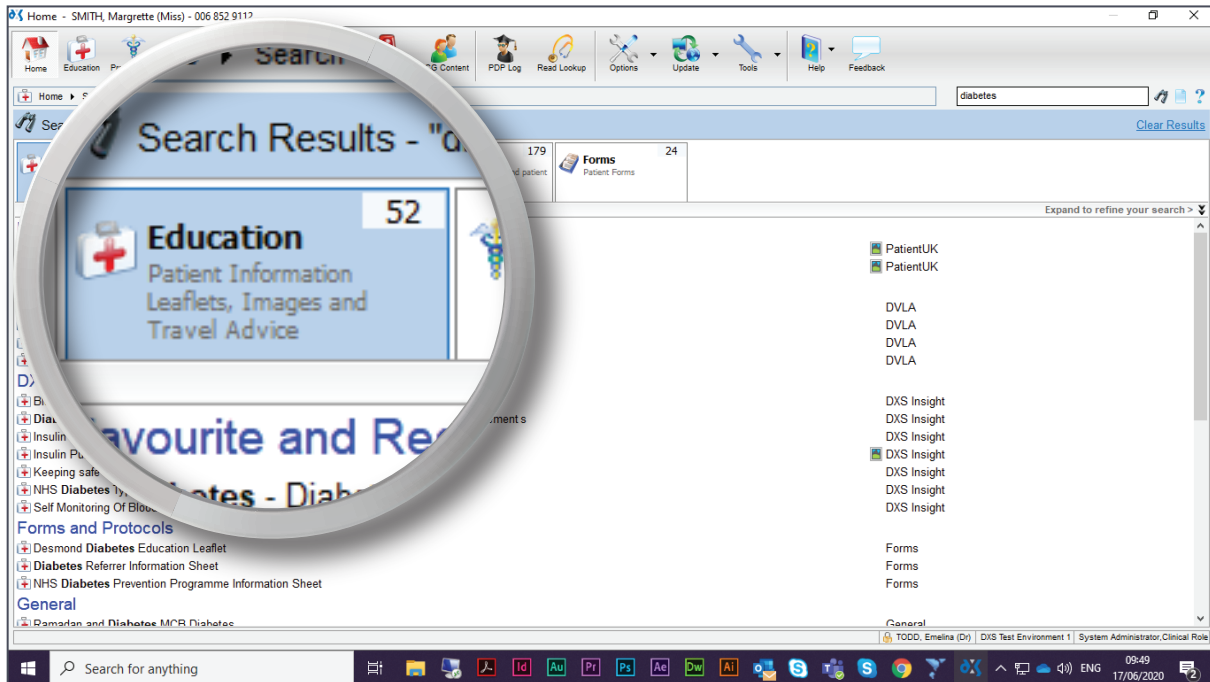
Home - SMITH, Margrette (Miss) - 006 852 9112

Home Education Pr Search G Content PDP Log Read Lookup Options Update Tools Help Feedback

Home ▸ S

diabetes

Sea

Search Results - "d

Clear Results

Education
52
Patient Information Leaflets, Images and Travel Advice

179
d patient

Forms
24
Patient Forms

Expand to refine your search >

PatientUK
PatientUK

DVLA
DVLA
DVLA
DVLA

DX

Bl
Dia
Insulin
Insulin Pu
Keeping safe
NHS Diabetes Ty
Self Monitoring Of Bloo

avourite and Re
etes - Diab

ment s

DXS Insight
DXS Insight
DXS Insight
DXS Insight
DXS Insight
DXS Insight
DXS Insight

Forms and Protocols
Desmond Diabetes Education Leaflet
Diabetes Referrer Information Sheet
NHS Diabetes Prevention Programme Information Sheet

Forms
Forms
Forms

General
Ramadan and Diabetes MCB Diabetes

General

TODD, Emelina (Dr) DXS Test Environment 1 System Administrator,Clinical Role

Search for anything

ENG
09:49
17/06/2020
2